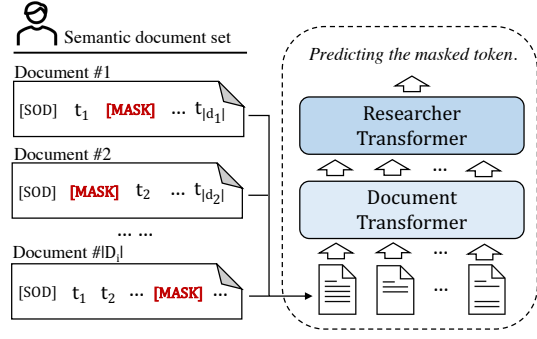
Semantic document set

Document #1

[SOD] $t_1$ [MASK] ... $t_{|d_1|}$

Document #2

[SOD] [MASK] $t_2$ ... $t_{|d_2|}$

... ...

Document #$|D_i|$

[SOD] $t_1$ $t_2$ ... [MASK] ...

Predicting the masked token.

Researcher Transformer

Document Transformer

...

...